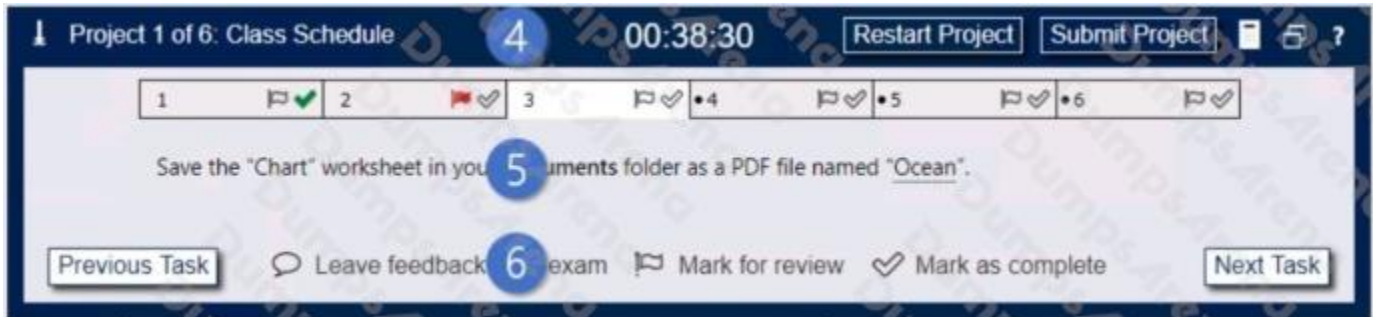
Project 1 of 6: Class Schedule 4 00:38:30 Restart Project Submit Project ?

| 1 | 2 | 3 | •4 | •5 | •6 |
|---|---|---|---|---|---|

Save the "Chart" worksheet in you 5 uments folder as a PDF file named "Ocean".

Previous Task Leave feedback 6 exam Mark for review Mark as complete Next Task